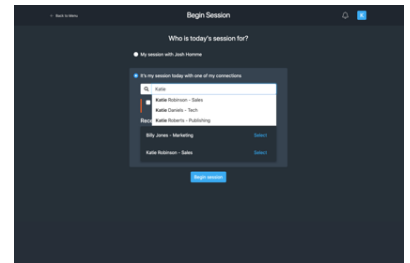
< Back to Menu

Begin Session

K

Who is today's session for?

My session with Josh Homme

It's my session today with one of my connections

Katie

Katie Robinson - Sales

Katie Daniels - Tech

Katie Roberts - Publishing

Rece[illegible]

Billy Jones - Marketing

Select

Katie Robinson - Sales

Select

Begin session